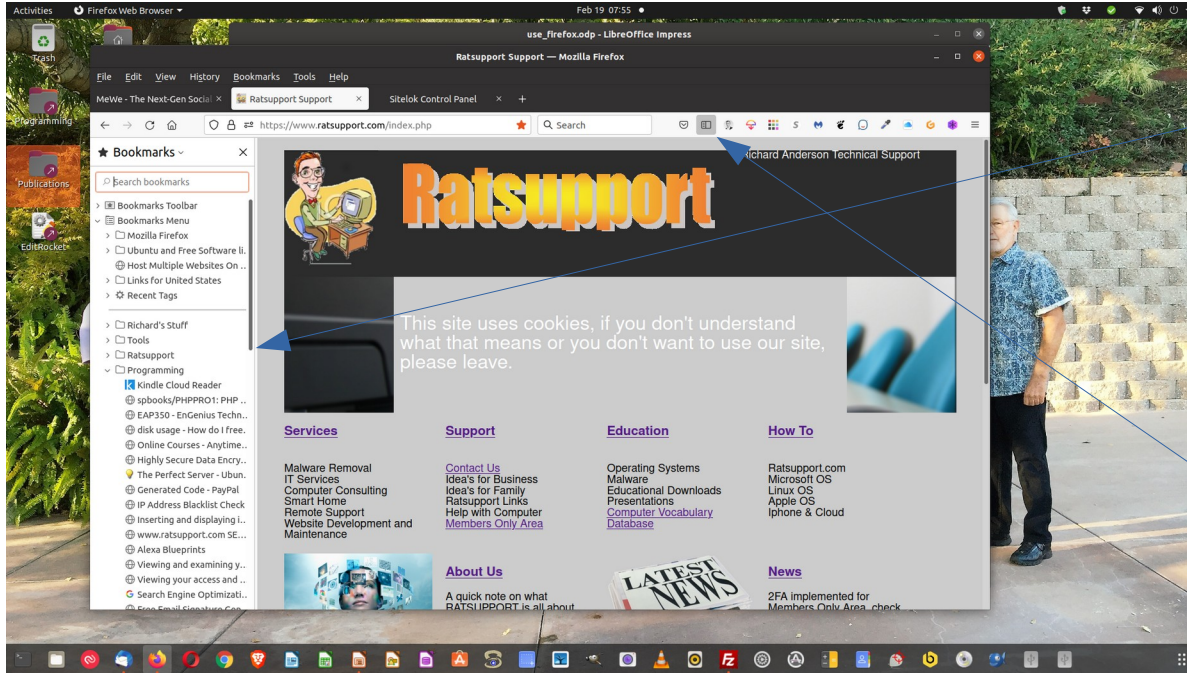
Activities   Firefox Web Browser   Feb 19 07:55

use_firefox.odp - LibreOffice Impress

Ratsupport Support — Mozilla Firefox

File Edit View History Bookmarks Tools Help

MeWe - The Next-Gen Social ×   Ratsupport Support ×   Sitelok Control Panel ×   +

https://www.ratsupport.com/index.php   Search

Trash
Programming
Publications
EditRocket

Bookmarks
Search bookmarks
Bookmarks Toolbar
Bookmarks Menu
Mozilla Firefox
Ubuntu and Free Software li..
Host Multiple Websites On ..
Links for United States
Recent Tags
Richard's Stuff
Tools
Ratsupport
Programming
Kindle Cloud Reader
spbooks/PHPPRO1: PHP ..
EAP350 - EnGenius Techn..
disk usage - How do I free.
Online Courses - Anytime..
Highly Secure Data Encry..
The Perfect Server - Ubun.
Generated Code - PayPal
IP Address Blacklist Check
Inserting and displaying i..
www.ratsupport.com SE...
Alexa Blueprints
Viewing and examining y..
Viewing your access and ..
Search Engine Optimizati..
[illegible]

Richard Anderson Technical Support

Ratsupport

This site uses cookies, if you don't understand what that means or you don't want to use our site, please leave.

Services
Malware Removal
IT Services
Computer Consulting
Smart Home
Remote Support
Website Development and Maintenance

Support
Contact Us
Idea's for Business
Idea's for Family
Ratsupport Links
Help with Computer
Members Only Area

Education
Operating Systems
Malware
Educational Downloads
Presentations
Computer Vocabulary Database

How To
Ratsupport.com
Microsoft OS
Linux OS
Apple OS
Iphone & Cloud

About Us
A quick note on what RATSUPPORT is all about

LATEST NEWS

News
2FA implemented for Members Only Area, check